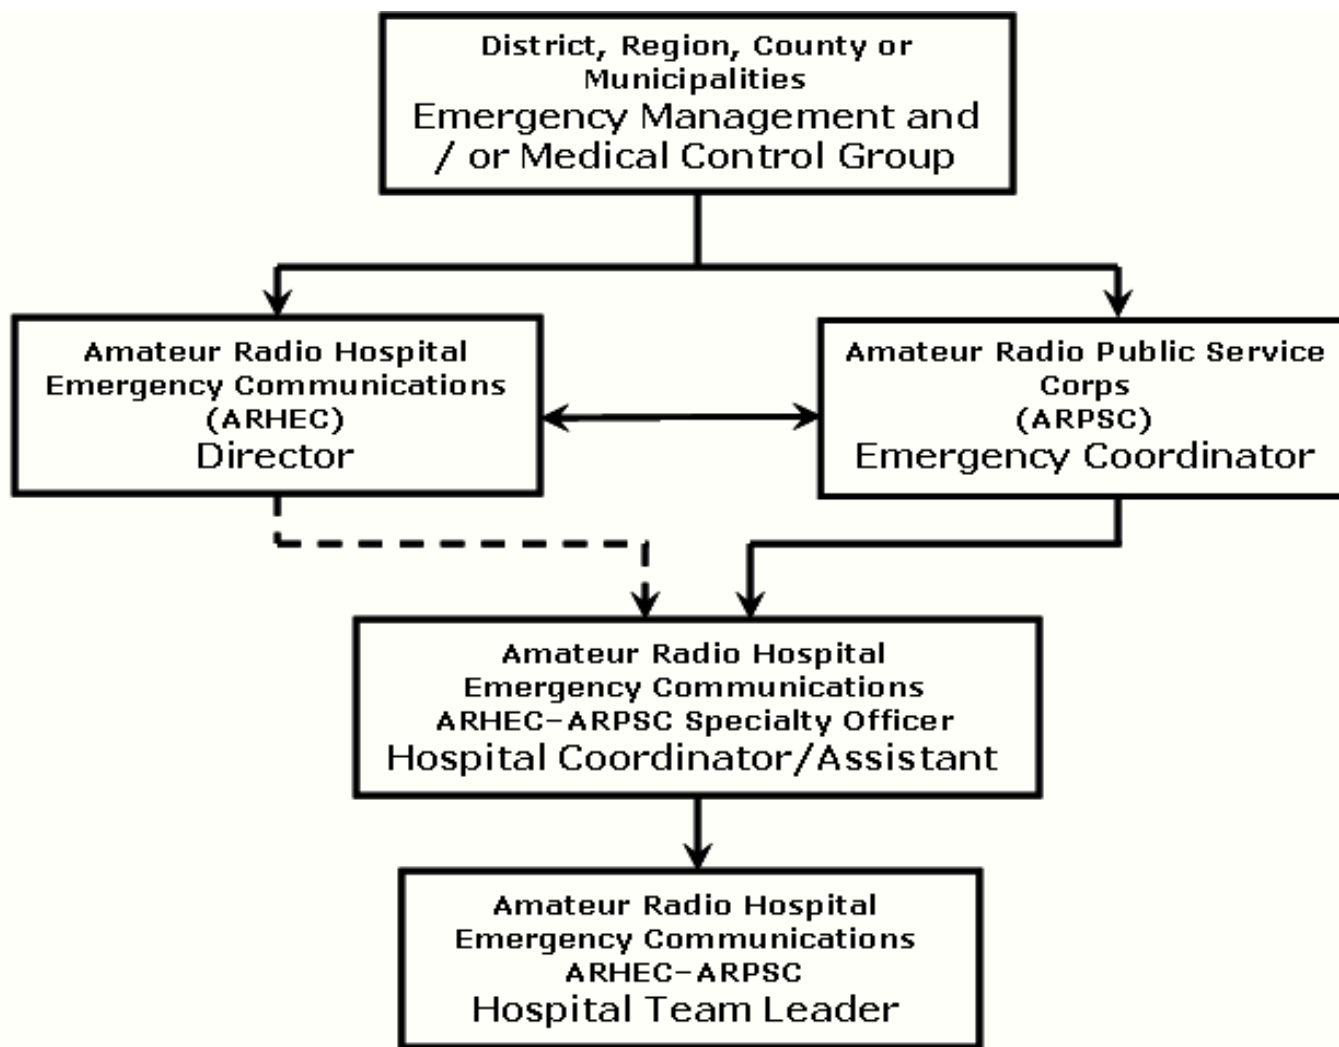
District, Region, County or Municipalities
Emergency Management and / or Medical Control Group

Amateur Radio Hospital Emergency Communications (ARHEC)
Director

Amateur Radio Public Service Corps (ARPSC)
Emergency Coordinator

Amateur Radio Hospital Emergency Communications ARHEC-ARPSC Specialty Officer
Hospital Coordinator/Assistant

Amateur Radio Hospital Emergency Communications ARHEC-ARPSC
Hospital Team Leader